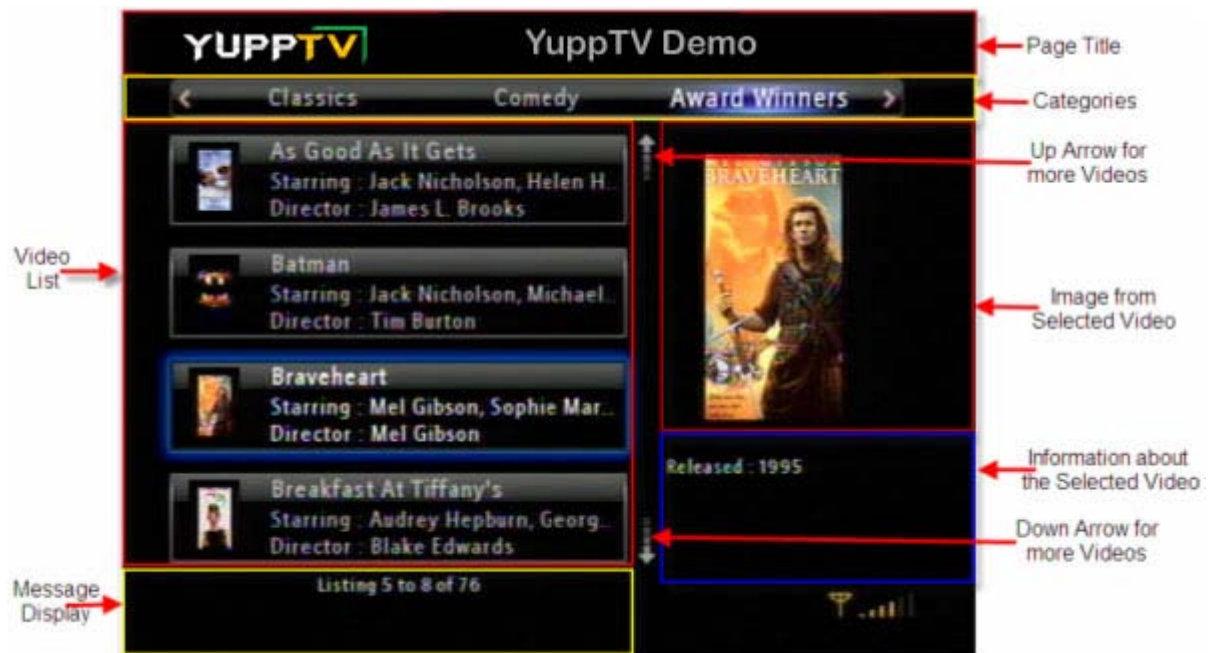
YUPPTV

YuppTV Demo

Page Title

Classics Comedy Award Winners

Categories

Video List

As Good As It Gets
Starring : Jack Nicholson, Helen H..
Director : James L. Brooks

Up Arrow for more Videos

BRAVEHEART

Batman
Starring : Jack Nicholson, Michael..
Director : Tim Burton

Image from Selected Video

Braveheart
Starring : Mel Gibson, Sophie Mar..
Director : Mel Gibson

Released : 1995

Information about the Selected Video

Breakfast At Tiffany's
Starring : Audrey Hepburn, Georg..
Director : Blake Edwards

Down Arrow for more Videos

Message Display

Listing 5 to 8 of 76